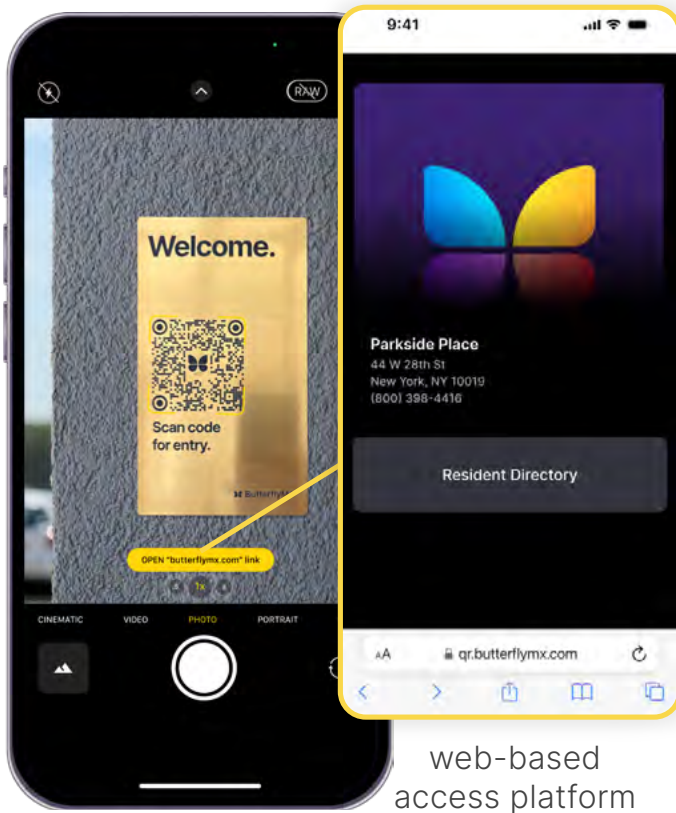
RAW

Welcome.

Scan code for entry.

ButterflyMX

OPEN "butterflymx.com" link

1x

CINEMATIC VIDEO PHOTO PORTRAIT

9:41

Parkside Place
44 W 28th St
New York, NY 10019
(800) 398-4416

Resident Directory

AA qr.butterflymx.com

web-based access platform